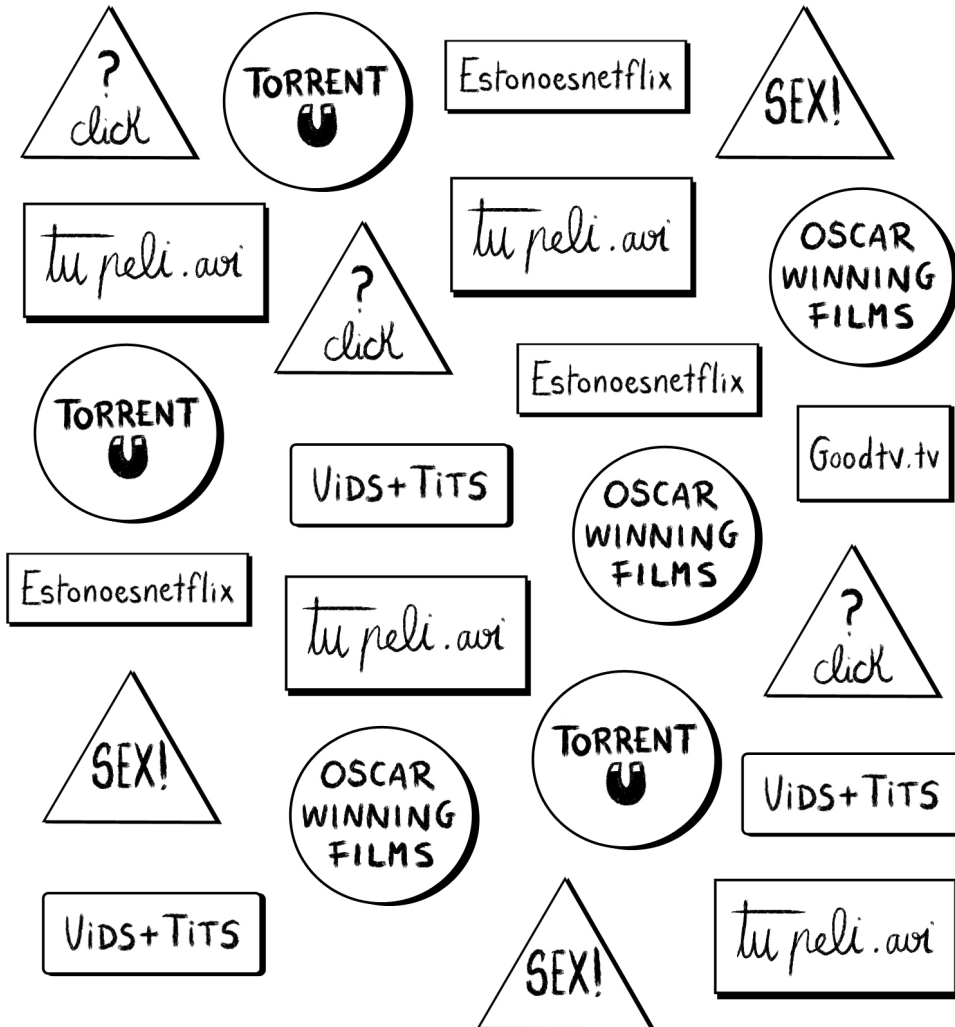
? click

TORRENT

Estonoesnetflix

SEX!

tu peli.avi

? click

tu peli.avi

OSCAR WINNING FILMS

Estonoesnetflix

TORRENT

Goodtv.tv

VIDS+TITS

OSCAR WINNING FILMS

Estonoesnetflix

tu peli.avi

? click

SEX!

TORRENT

VIDS+TITS

OSCAR WINNING FILMS

VIDS+TITS

SEX!

tu peli.avi